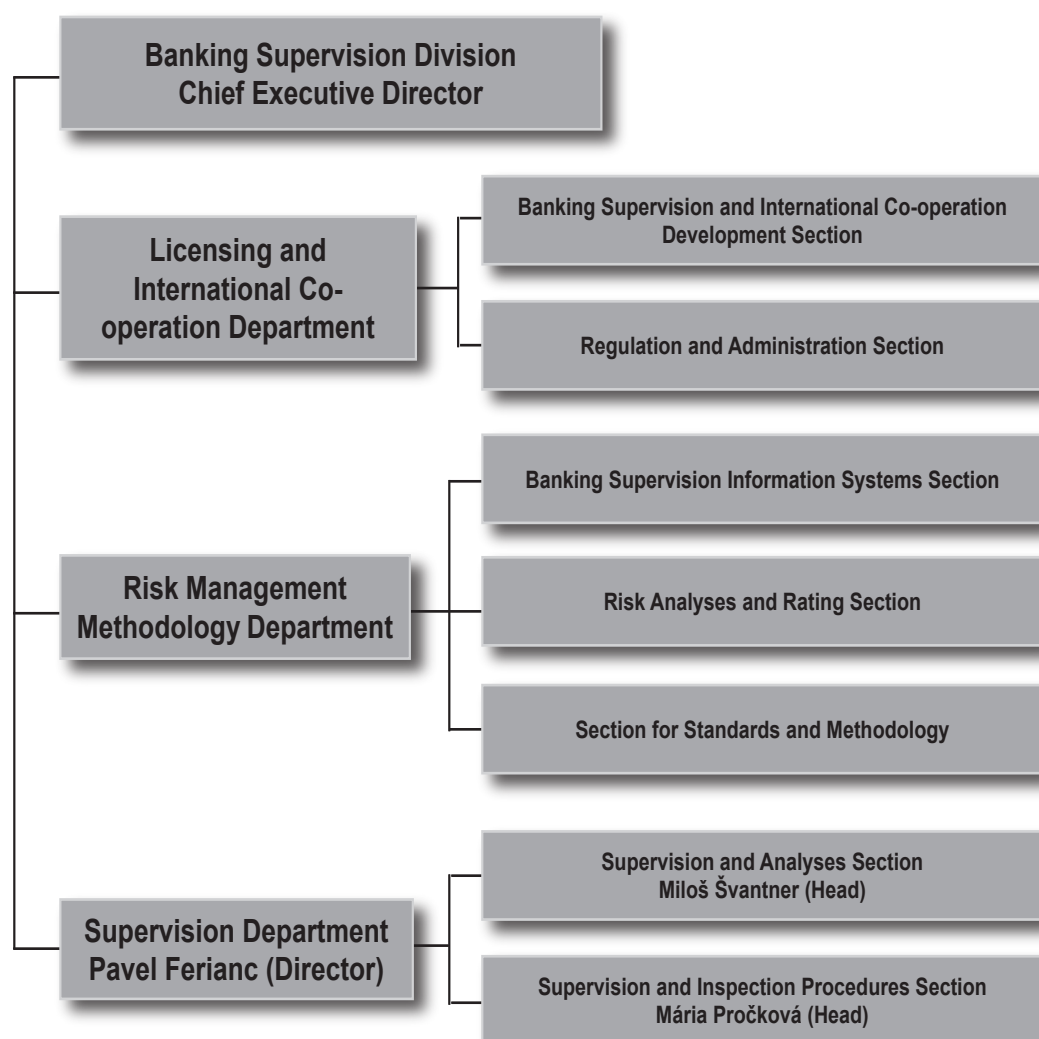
Banking Supervision Division
Chief Executive Director

Licensing and International Co-operation Department

Banking Supervision and International Co-operation Development Section

Regulation and Administration Section

Risk Management Methodology Department

Banking Supervision Information Systems Section

Risk Analyses and Rating Section

Section for Standards and Methodology

Supervision Department
Pavel Ferianc (Director)

Supervision and Analyses Section
Miloš Švantner (Head)

Supervision and Inspection Procedures Section
Mária Pročková (Head)